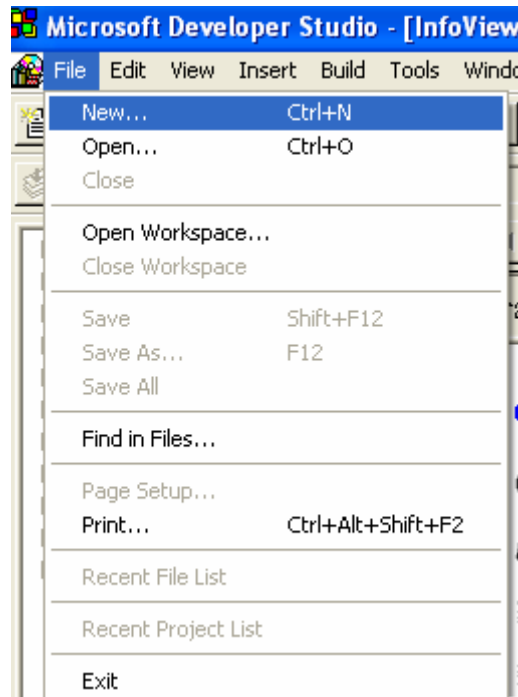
Microsoft Developer Studio - [InfoView

File Edit View Insert Build Tools Windo

New... Ctrl+N
Open... Ctrl+O
Close

Open Workspace...
Close Workspace

Save Shift+F12
Save As... F12
Save All

Find in Files...

Page Setup...
Print... Ctrl+Alt+Shift+F2

Recent File List

Recent Project List

Exit